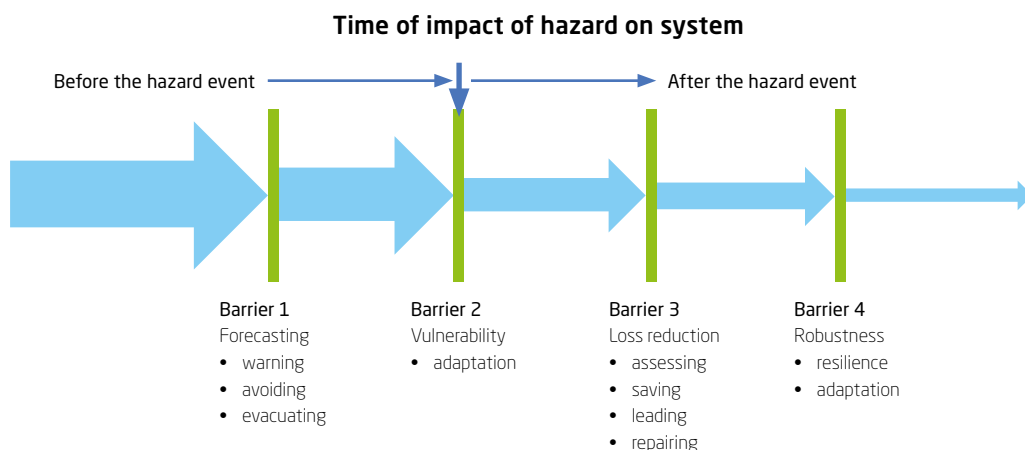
Time of impact of hazard on system

Before the hazard event

After the hazard event

Barrier 1
Forecasting
- warning
- avoiding
- evacuating

Barrier 2
Vulnerability
- adaptation

Barrier 3
Loss reduction
- assessing
- saving
- leading
- repairing

Barrier 4
Robustness
- resilience
- adaptation